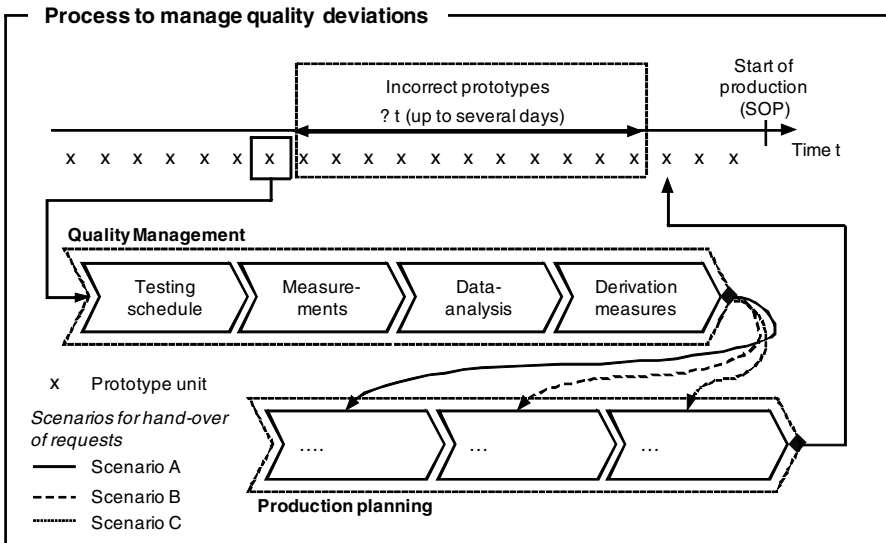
Process to manage quality deviations

Incorrect prototypes

? t (up to several days)

Start of production (SOP)

x x x x x x x x x x x x x x x x x x x x x x

Time t

Quality Management

Testing schedule

Measurements

Data-analysis

Derivation measures

x Prototype unit

Scenarios for hand-over of requests

Scenario A

Scenario B

Scenario C

….

…

…

Production planning